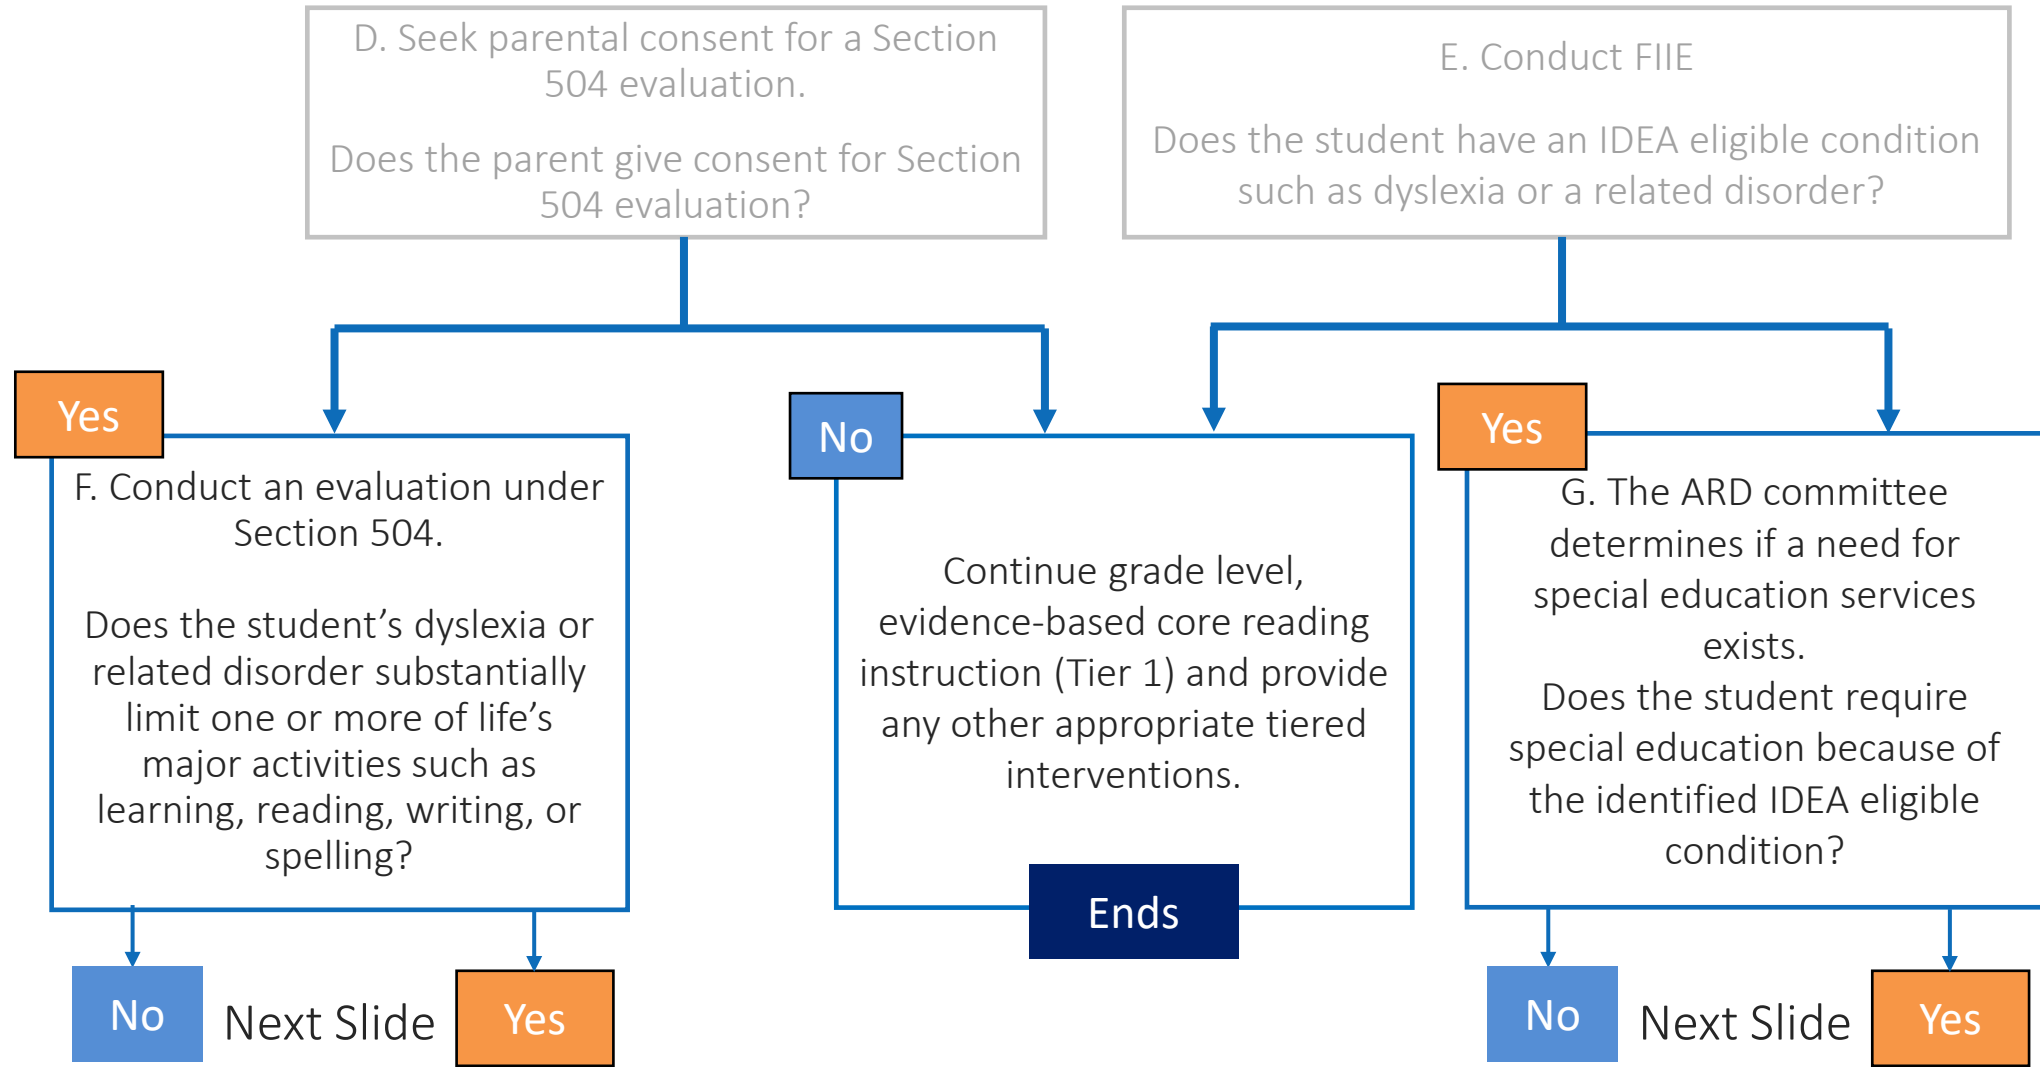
D. Seek parental consent for a Section 504 evaluation.

Does the parent give consent for Section 504 evaluation?

E. Conduct FIIE

Does the student have an IDEA eligible condition such as dyslexia or a related disorder?

Yes

F. Conduct an evaluation under Section 504.

Does the student's dyslexia or related disorder substantially limit one or more of life's major activities such as learning, reading, writing, or spelling?

No

Continue grade level, evidence-based core reading instruction (Tier 1) and provide any other appropriate tiered interventions.

Ends

Yes

G. The ARD committee determines if a need for special education services exists.
Does the student require special education because of the identified IDEA eligible condition?

No

Next Slide

Yes

No

Next Slide

Yes